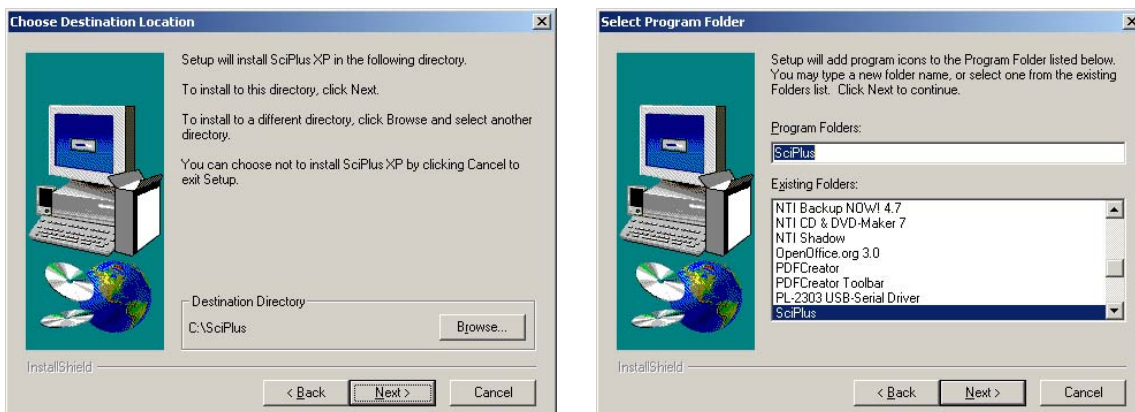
Choose Destination Location

Setup will install SciPlus XP in the following directory.

To install to this directory, click Next.

To install to a different directory, click Browse and select another directory.

You can choose not to install SciPlus XP by clicking Cancel to exit Setup.

Destination Directory

C:\SciPlus

Browse...

InstallShield

< Back

Next >

Cancel

Select Program Folder

Setup will add program icons to the Program Folder listed below. You may type a new folder name, or select one from the existing Folders list. Click Next to continue.

Program Folders:

SciPlus

Existing Folders:

NTI Backup NOW! 4.7
NTI CD & DVD-Maker 7
NTI Shadow
OpenOffice.org 3.0
PDFCreator
PDFCreator Toolbar
PL-2303 USB-Serial Driver
SciPlus

InstallShield

< Back

Next >

Cancel